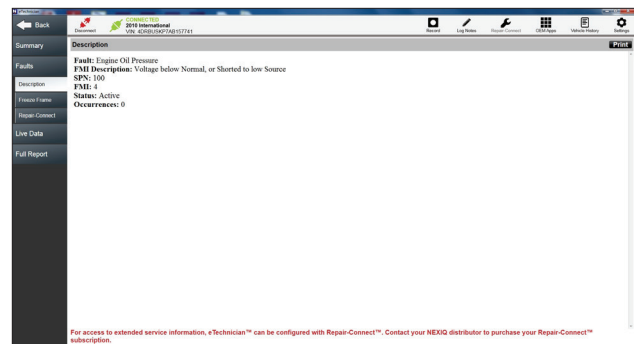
Back

Disconnect

CONNECTED
2010 International
VIN: 4DRBUSKP7AB157741

Record

Log Notes

Repair-Connect

OEM Apps

Vehicle History

Settings

Summary

Faults

Description

Freeze Frame

Repair-Connect

Live Data

Full Report

Description

Print

Fault: Engine Oil Pressure
FMI Description: Voltage below Normal, or Shorted to low Source
SPN: 100
FMI: 4
Status: Active
Occurrences: 0

For access to extended service information, eTechnician™ can be configured with Repair-Connect™. Contact your NEXIQ distributor to purchase your Repair-Connect™ subscription.